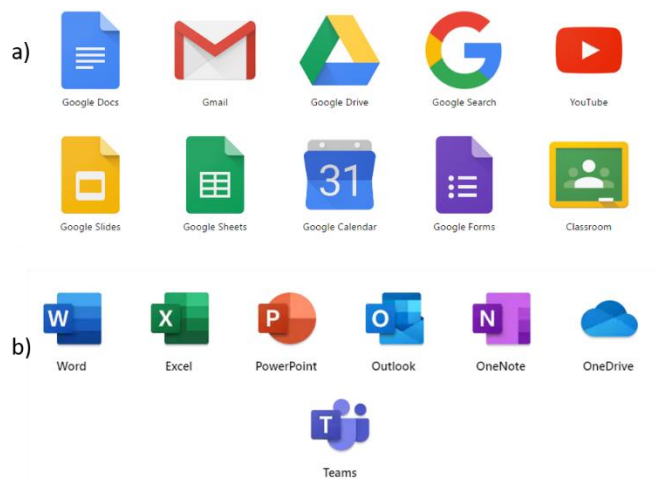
a)

Google Docs

Gmail

Google Drive

Google Search

YouTube

Google Slides

Google Sheets

31

Google Calendar

Google Forms

Classroom

b)

W

Word

X

Excel

P

PowerPoint

O

Outlook

N

OneNote

OneDrive

T

Teams